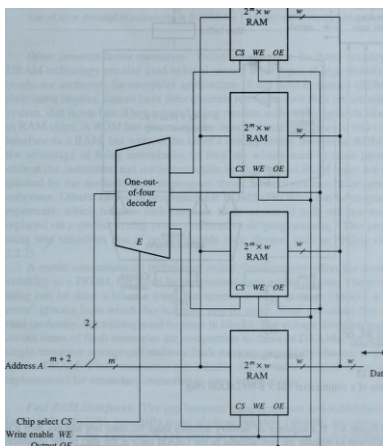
$2^m \times w$
RAM
$w$
CS WE OE

$2^m \times w$
RAM
$w$
CS WE OE

One-out-of-four decoder
E

$2^m \times w$
RAM
$w$
CS WE OE

2

Address A
$m+2$
$m$

$2^m \times w$
RAM
$w$
$w$
CS WE OE

Dat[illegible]

Chip select CS
Write enable WE
Output OE